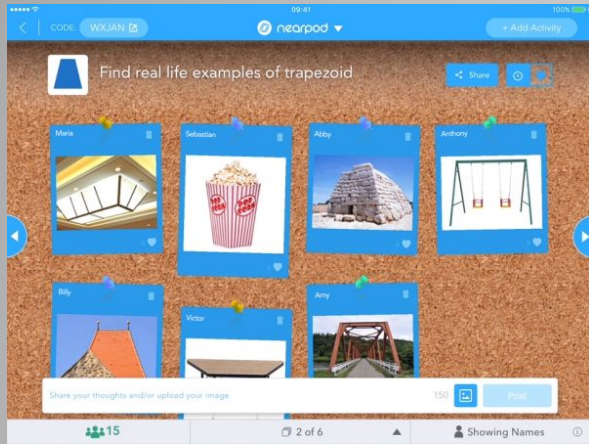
09:41

100%

CODE: WXJAN

nearpod

+ Add Activity

Find real life examples of trapezoid

Share

Maria

Sebastian

Abby

Anthony

Billy

Victor

Amy

Share your thoughts and/or upload your image

150

Post

15

2 of 6

Showing Names